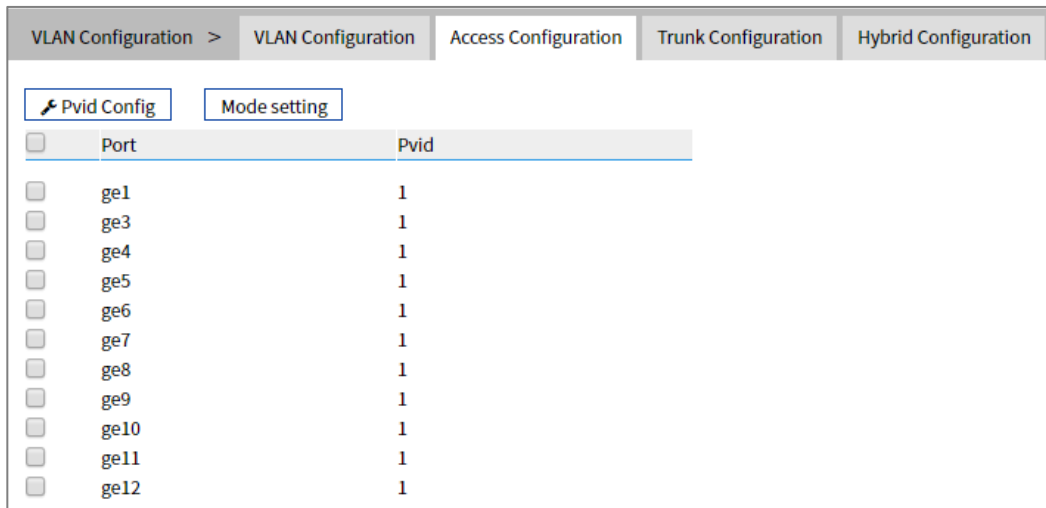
VLAN Configuration > VLAN Configuration Access Configuration Trunk Configuration Hybrid Configuration

Pvid Config Mode setting

| Port | Pvid |
|---|---|
| ge1 | 1 |
| ge3 | 1 |
| ge4 | 1 |
| ge5 | 1 |
| ge6 | 1 |
| ge7 | 1 |
| ge8 | 1 |
| ge9 | 1 |
| ge10 | 1 |
| ge11 | 1 |
| ge12 | 1 |